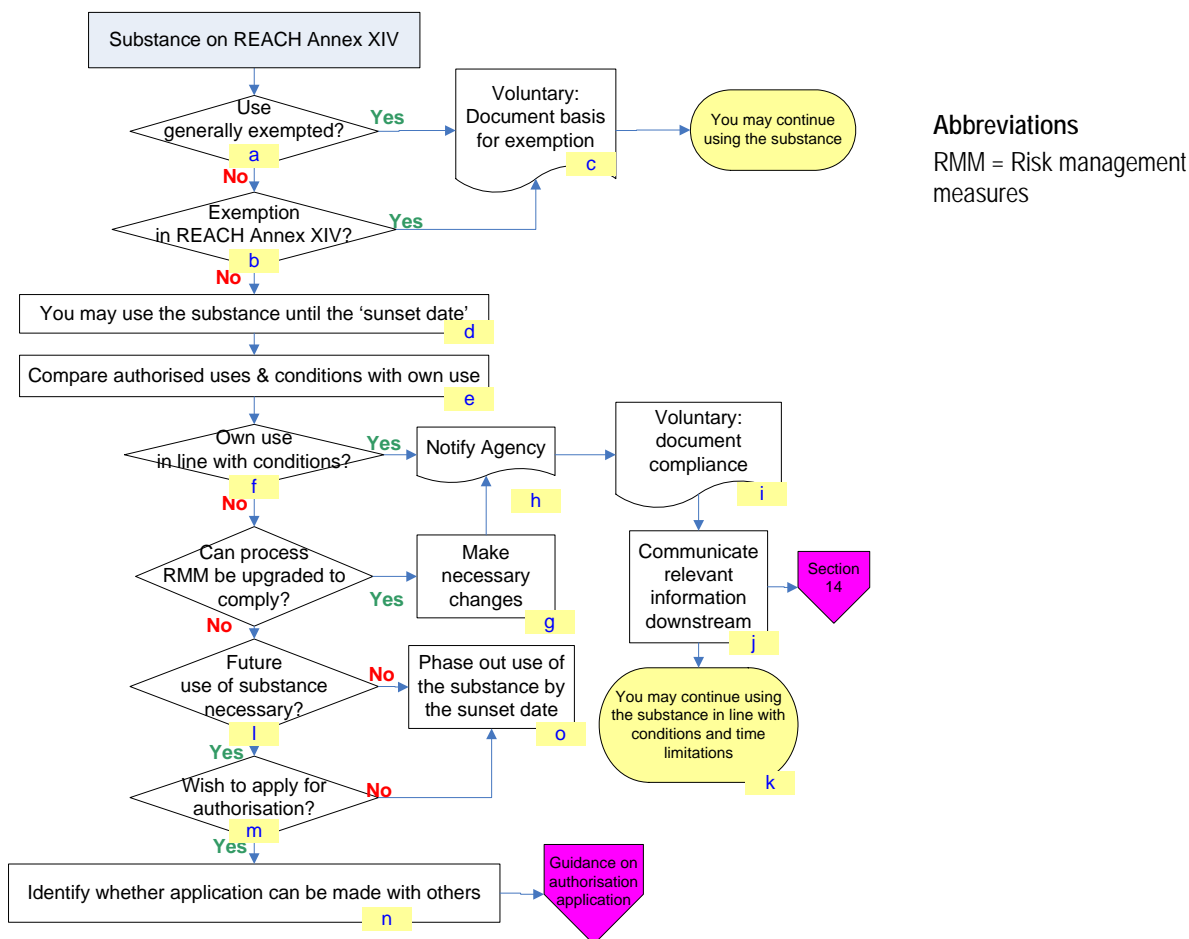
Substance on REACH Annex XIV

Use generally exempted?
a
Yes
No

Voluntary: Document basis for exemption
c

You may continue using the substance

Abbreviations
RMM = Risk management measures

Exemption in REACH Annex XIV?
b
Yes
No

You may use the substance until the 'sunset date'
d

Compare authorised uses & conditions with own use
e

Own use in line with conditions?
f
Yes
No

Notify Agency
h

Voluntary: document compliance
i

Can process RMM be upgraded to comply?
Yes
No

Make necessary changes
g

Communicate relevant information downstream
j

Section 14

Future use of substance necessary?
l
No
Yes

Phase out use of the substance by the sunset date
o

You may continue using the substance in line with conditions and time limitations
k

Wish to apply for authorisation?
m
No
Yes

Identify whether application can be made with others
n

Guidance on authorisation application